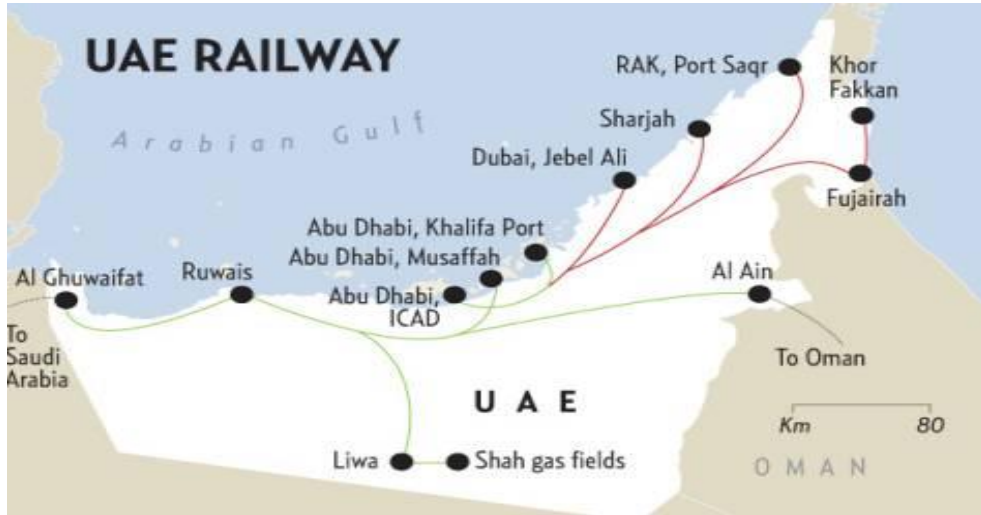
UAE RAILWAY

Arabian Gulf

RAK, Port Saqr

Khor Fakkan

Sharjah

Dubai, Jebel Ali

Fujairah

Abu Dhabi, Khalifa Port

Abu Dhabi, Musaffah

Al Ghuwaifat

Ruwais

Abu Dhabi, ICAD

Al Ain

To Saudi Arabia

To Oman

UAE

Km 80

Liwa

Shah gas fields

OMAN